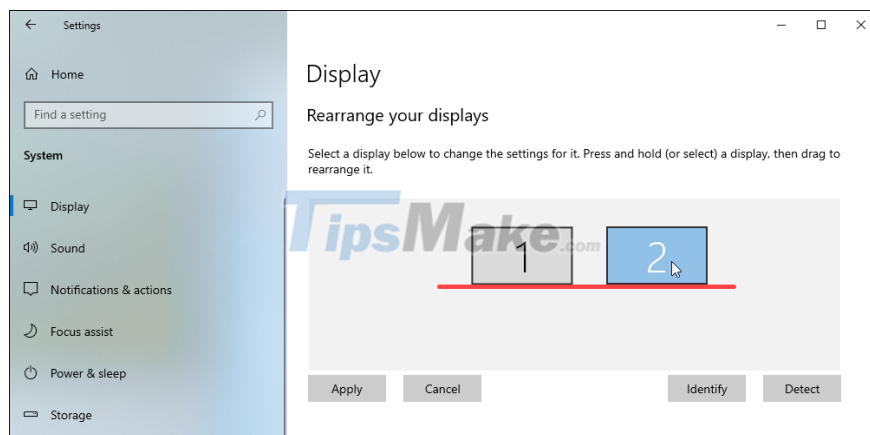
Settings

Home

Find a setting

System

Display

Sound

Notifications & actions

Focus assist

Power & sleep

Storage

Display

Rearrange your displays

Select a display below to change the settings for it. Press and hold (or select) a display, then drag to rearrange it.

TipsMake.com

1

2

Apply

Cancel

Identify

Detect